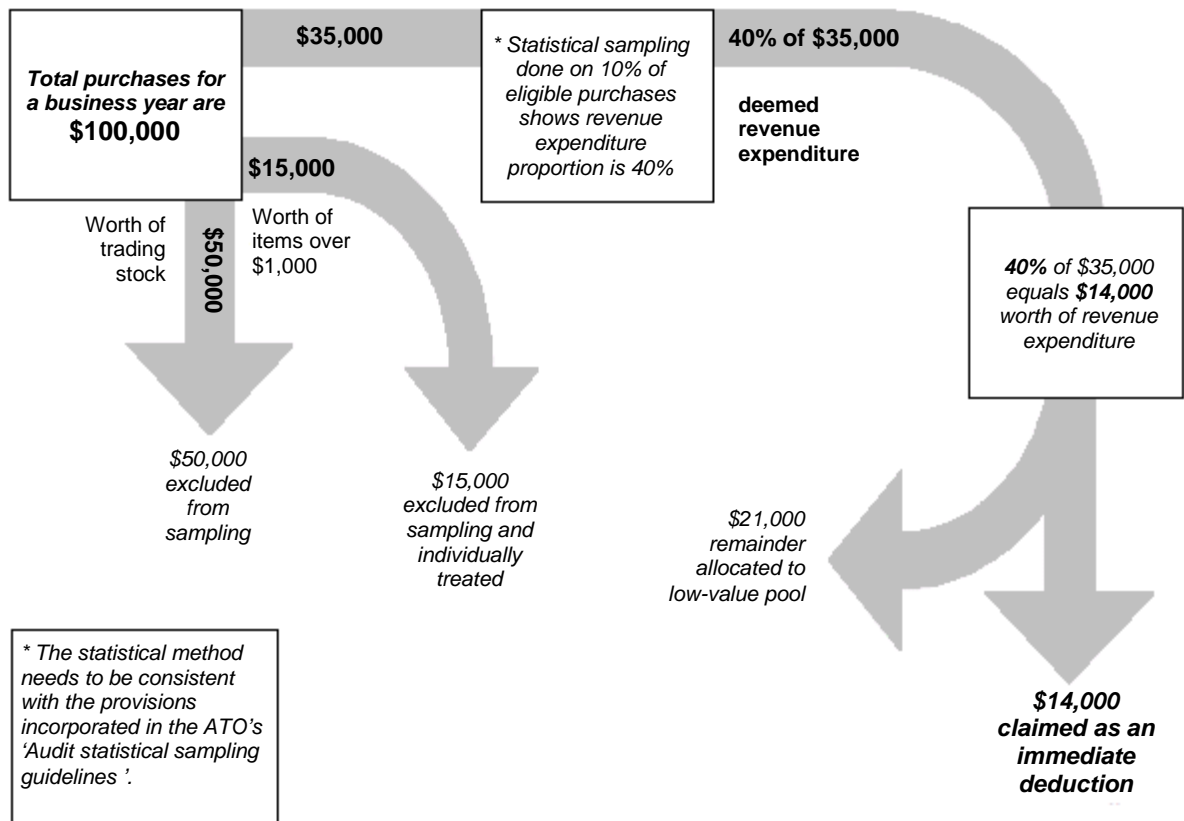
Total purchases for a business year are
$100,000

$35,000

* Statistical sampling done on 10% of eligible purchases shows revenue expenditure proportion is 40%

40% of $35,000

deemed revenue expenditure

$15,000

Worth of items over $1,000

Worth of trading stock

$50,000

40% of $35,000 equals $14,000 worth of revenue expenditure

$50,000 excluded from sampling

$15,000 excluded from sampling and individually treated

$21,000 remainder allocated to low-value pool

* The statistical method needs to be consistent with the provisions incorporated in the ATO's 'Audit statistical sampling guidelines '.

$14,000 claimed as an immediate deduction